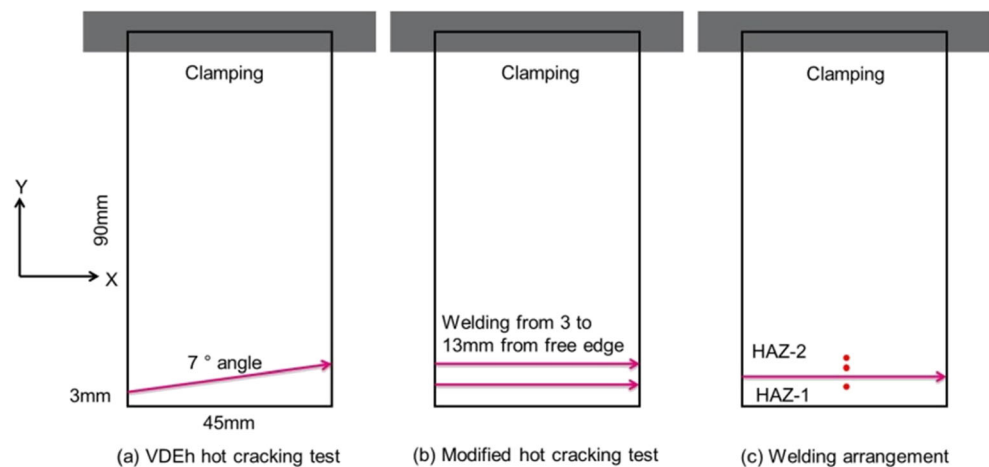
Clamping

Clamping

Clamping

Y

90mm

X

Welding from 3 to 13mm from free edge

7 ° angle

HAZ-2

HAZ-1

3mm

45mm

(a) VDEh hot cracking test

(b) Modified hot cracking test

(c) Welding arrangement